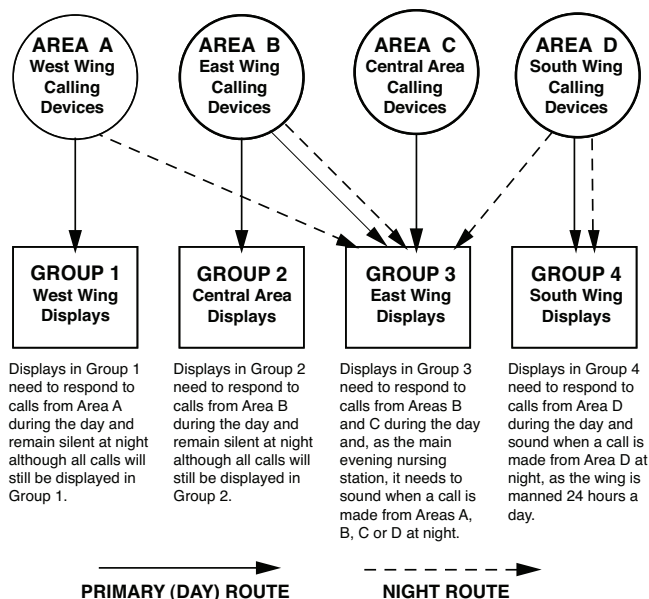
AREA A
West Wing
Calling
Devices

AREA B
East Wing
Calling
Devices

AREA C
Central Area
Calling
Devices

AREA D
South Wing
Calling
Devices

GROUP 1
West Wing
Displays

GROUP 2
Central Area
Displays

GROUP 3
East Wing
Displays

GROUP 4
South Wing
Displays

Displays in Group 1 need to respond to calls from Area A during the day and remain silent at night although all calls will still be displayed in Group 1.

Displays in Group 2 need to respond to calls from Area B during the day and remain silent at night although all calls will still be displayed in Group 2.

Displays in Group 3 need to respond to calls from Areas B and C during the day and, as the main evening nursing station, it needs to sound when a call is made from Areas A, B, C or D at night.

Displays in Group 4 need to respond to calls from Area D during the day and sound when a call is made from Area D at night, as the wing is manned 24 hours a day.

PRIMARY (DAY) ROUTE

NIGHT ROUTE